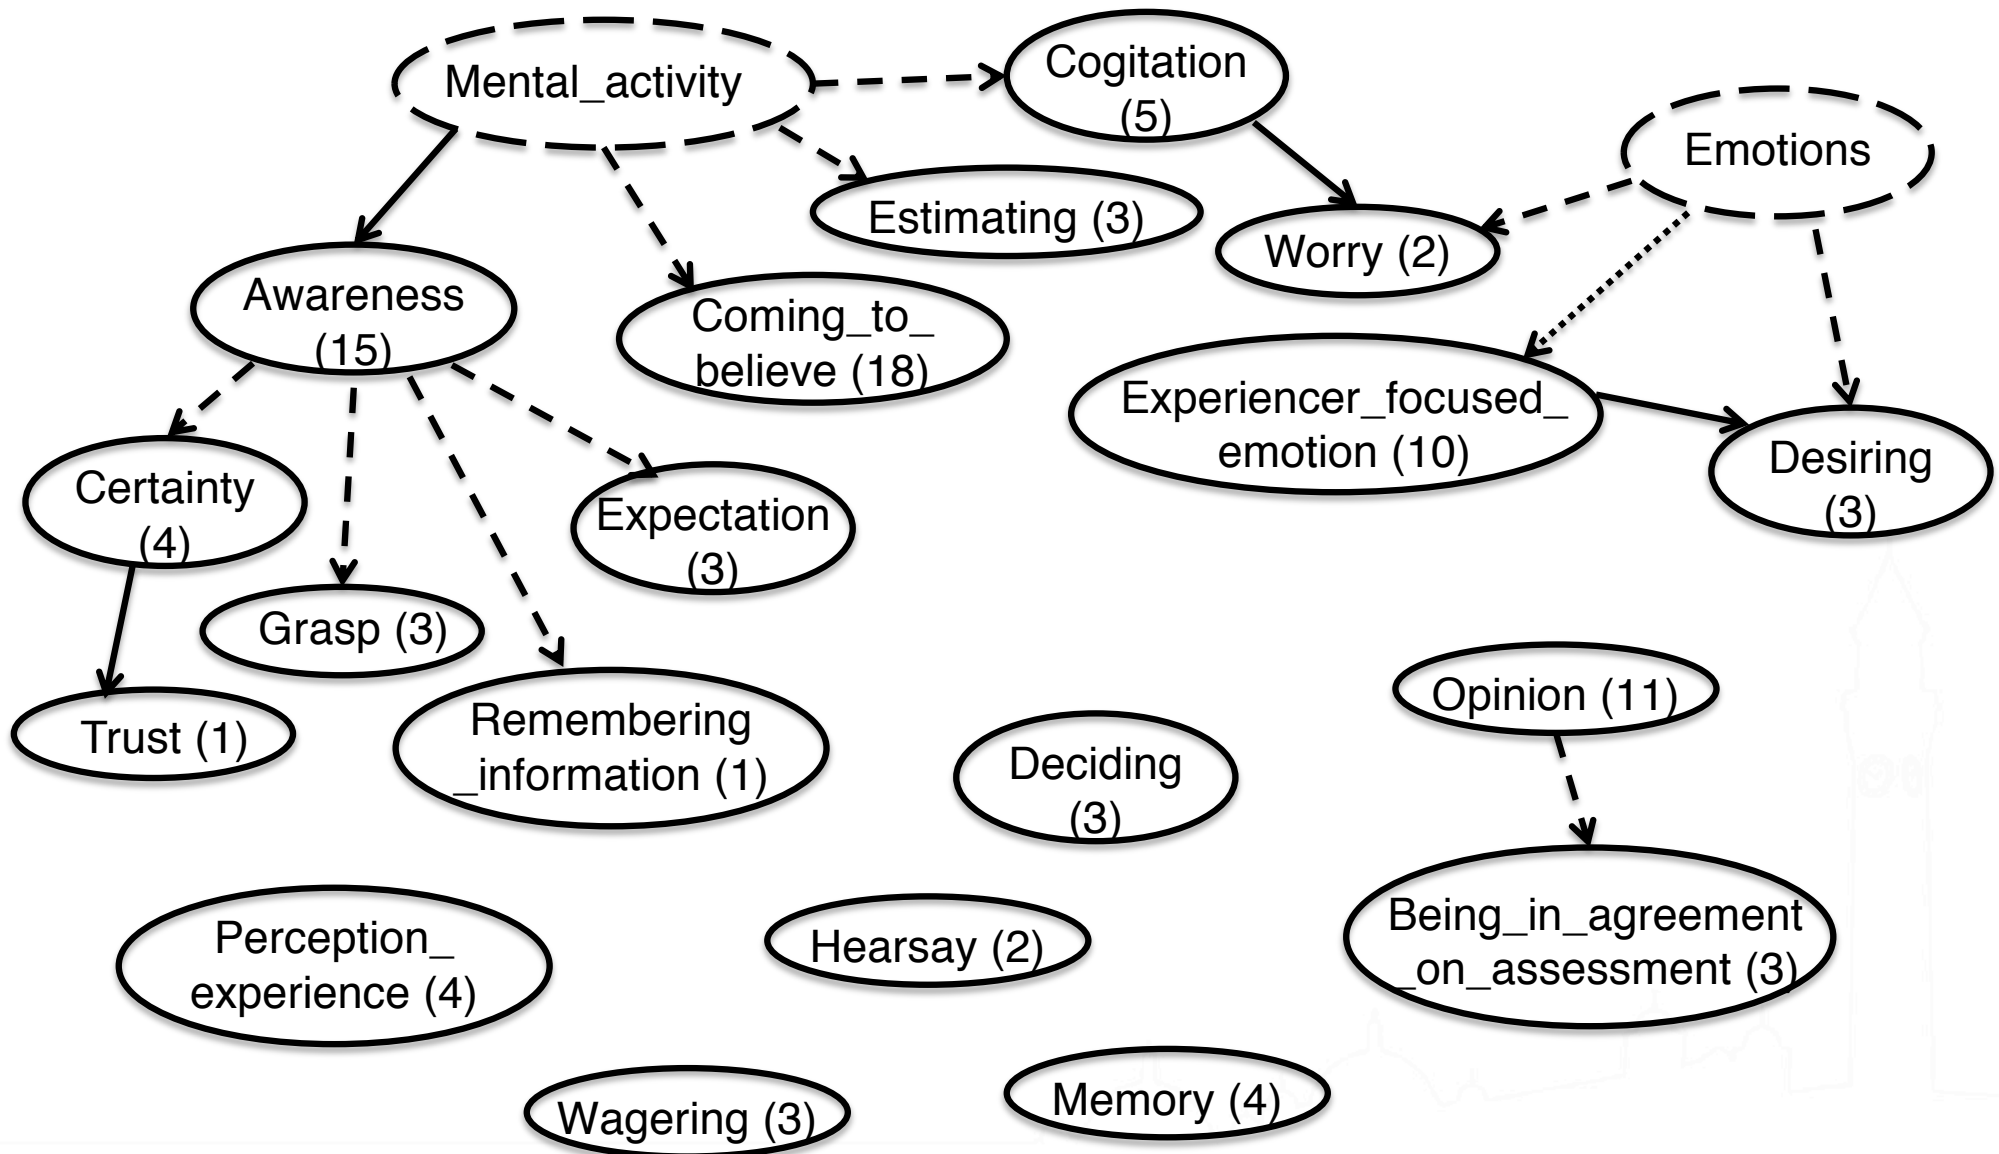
Mental_activity

Cogitation (5)

Emotions

Estimating (3)

Worry (2)

Awareness (15)

Coming_to_believe (18)

Experiencer_focused_emotion (10)

Desiring (3)

Certainty (4)

Expectation (3)

Grasp (3)

Trust (1)

Remembering_information (1)

Opinion (11)

Deciding (3)

Perception_experience (4)

Hearsay (2)

Being_in_agreement_on_assessment (3)

Wagering (3)

Memory (4)